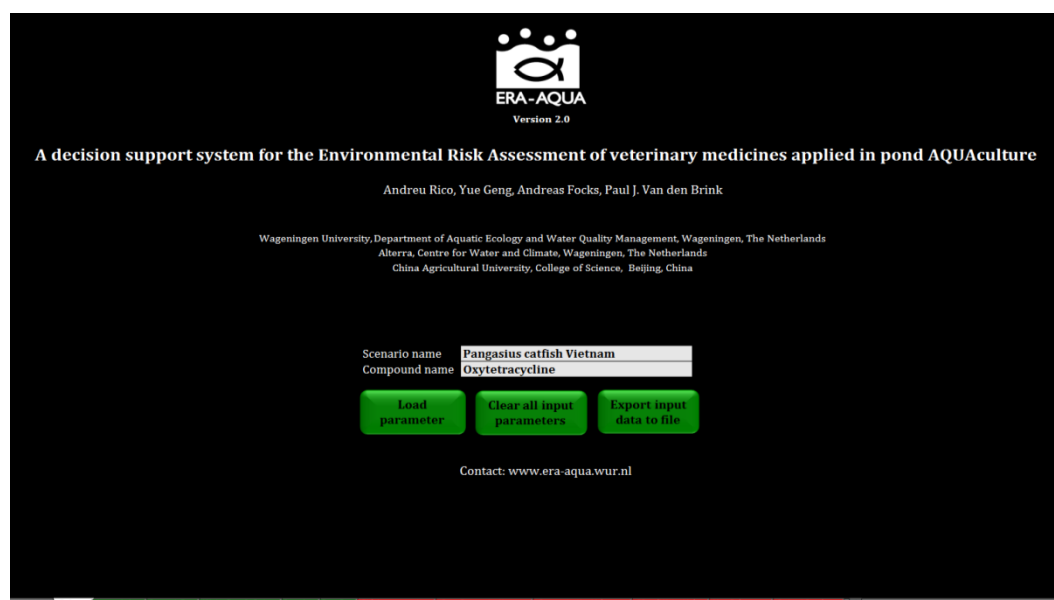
ERA-AQUA
Version 2.0

A decision support system for the Environmental Risk Assessment of veterinary medicines applied in pond AQUAculture

Andreu Rico, Yue Geng, Andreas Focks, Paul J. Van den Brink

Wageningen University, Department of Aquatic Ecology and Water Quality Management, Wageningen, The Netherlands
Alterra, Centre for Water and Climate, Wageningen, The Netherlands
China Agricultural University, College of Science, Beijing, China

Scenario name | Pangasius catfish Vietnam
Compound name | Oxytetracycline

Load parameter

Clear all input parameters

Export input data to file

Contact: www.era-aqua.wur.nl